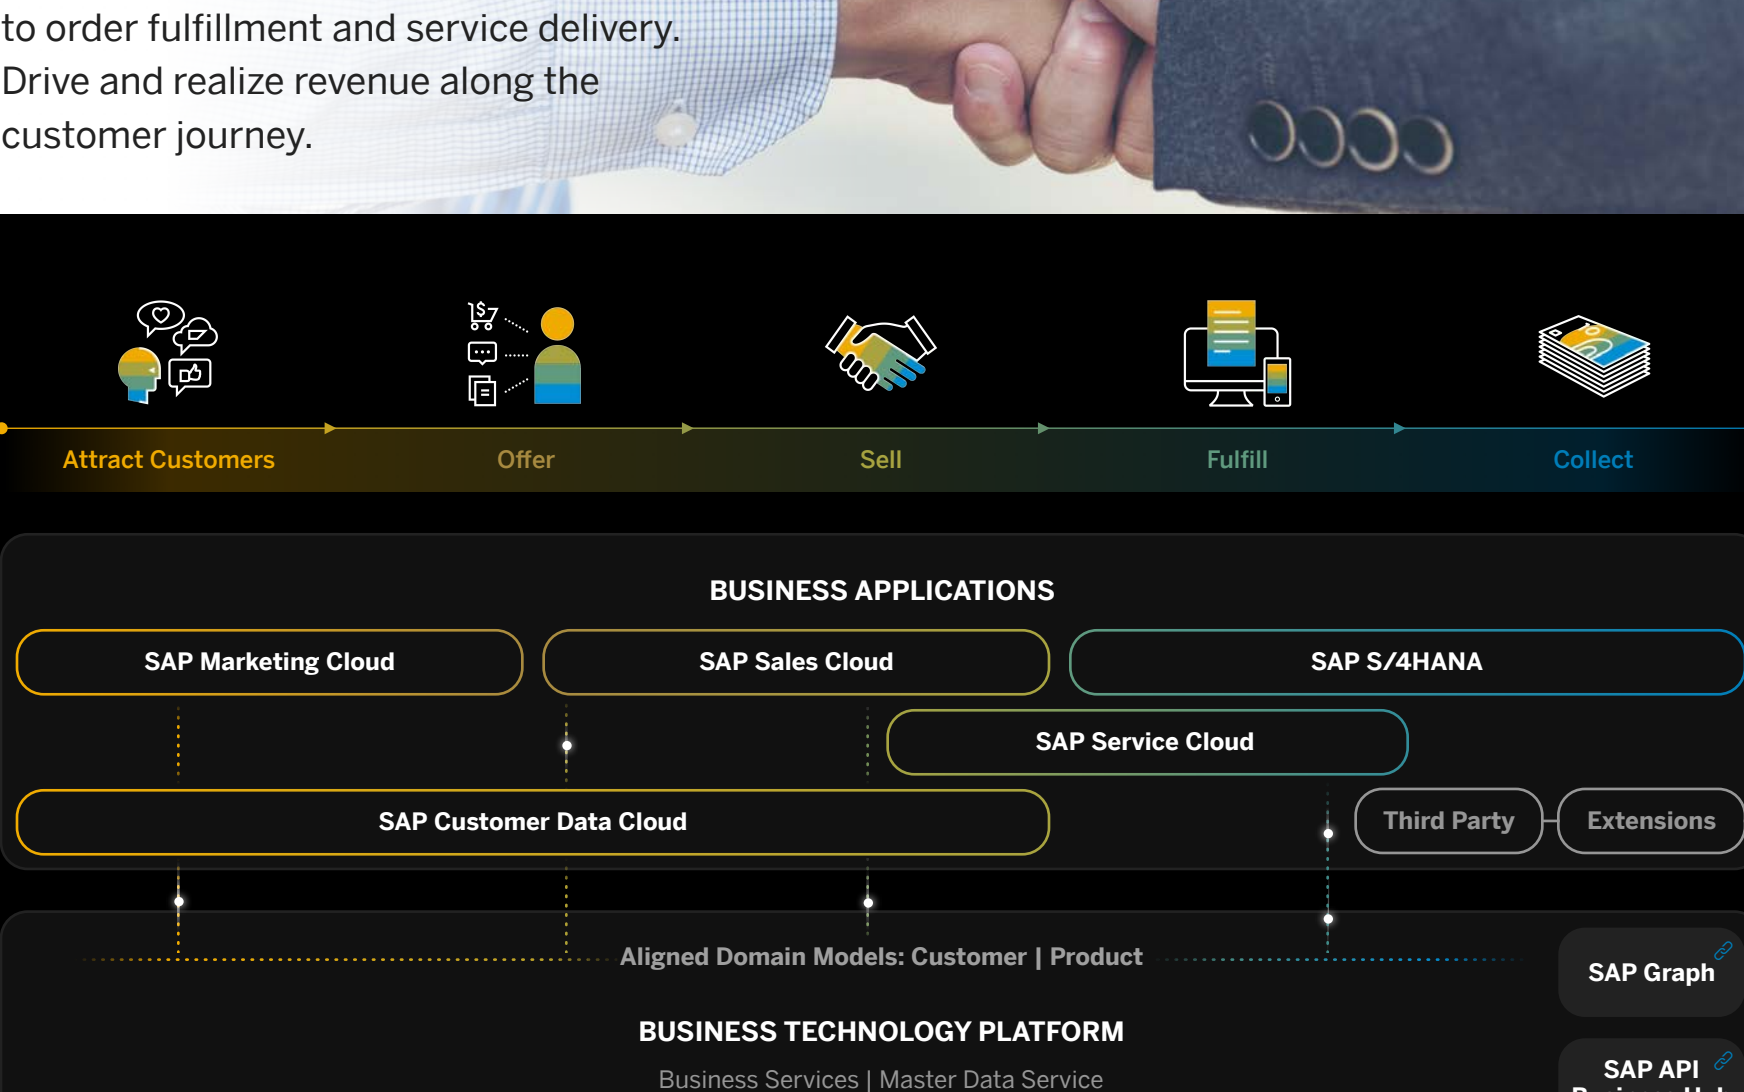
to order fulfillment and service delivery. Drive and realize revenue along the customer journey.

Attract Customers
Offer
Sell
Fulfill
Collect

BUSINESS APPLICATIONS

SAP Marketing Cloud
SAP Sales Cloud
SAP S/4HANA
SAP Service Cloud
SAP Customer Data Cloud
Third Party
Extensions

Aligned Domain Models: Customer | Product

SAP Graph

BUSINESS TECHNOLOGY PLATFORM

Business Services | Master Data Service

SAP API
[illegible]